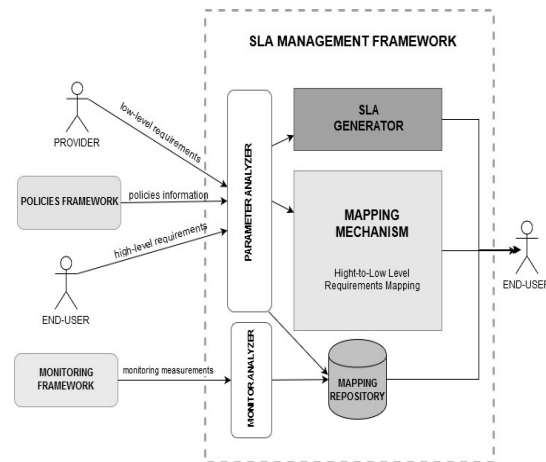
SLA MANAGEMENT FRAMEWORK

PROVIDER

low-level requirements

POLICIES FRAMEWORK

policies information

high-level requirements

END-USER

PARAMETER ANALYZER

SLA GENERATOR

MAPPING MECHANISM

Hight-to-Low Level Requirements Mapping

END-USEF

MONITORING FRAMEWORK

monitoring measurements

MONITOR ANALYZER

MAPPING REPOSITORY